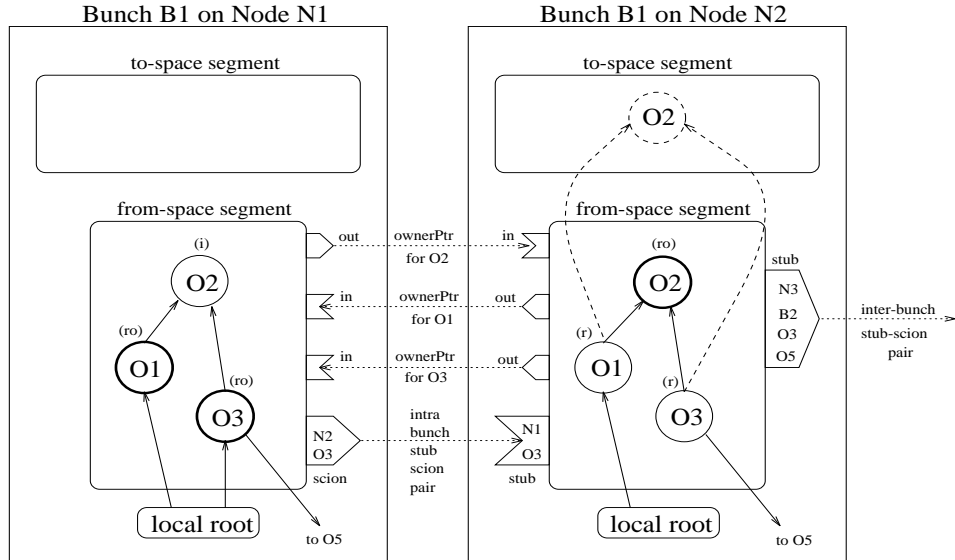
Bunch B1 on Node N1

to-space segment

from-space segment

(i)
O2

(ro)
O1

(ro)
O3

out

in

in

N2
O3
scion

local root

to O5

ownerPtr
for O2

ownerPtr
for O1

ownerPtr
for O3

intra
bunch
stub
scion
pair

Bunch B1 on Node N2

to-space segment

O2

from-space segment

in

out

out

N1
O3
stub

(ro)
O2

(r)
O1

(r)
O3

stub
N3
B2
O3
O5

inter-bunch
stub-scion
pair

local root

to O5